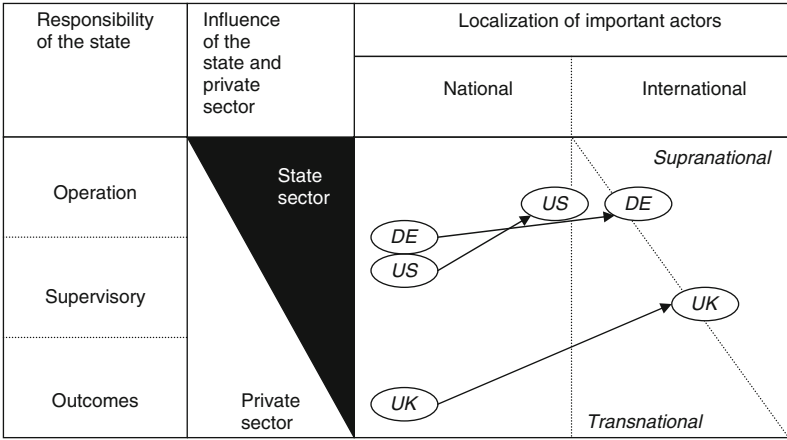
| Responsibility of the state | Influence of the state and private sector | Localization of important actors | |
|---|---|---|---|
| | | National | International |
| Operation | State sector | | Supranational |
| Supervisory | | | |
| Outcomes | Private sector | | Transnational |

DE
US
US
DE
UK
UK